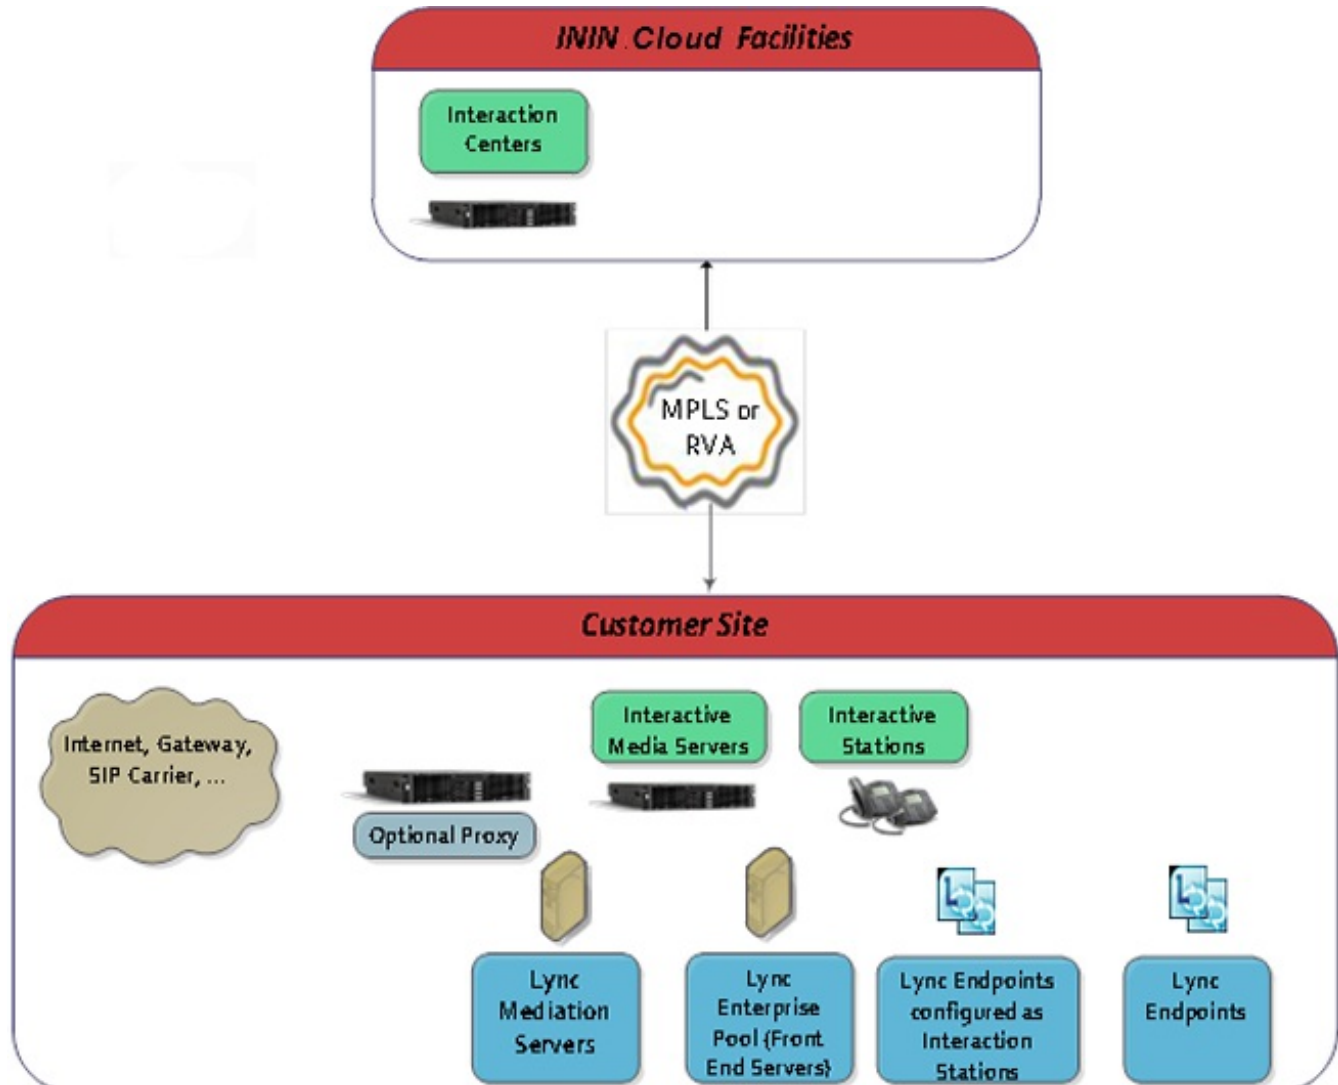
ININ Cloud Facilities

Interaction Centers

MPLS or RVA

Customer Site

Internet, Gateway, SIP Carrier, ...

Optional Proxy

Interactive Media Servers

Interactive Stations

Lync Mediation Servers

Lync Enterprise Pool (Front End Servers)

Lync Endpoints configured as Interaction Stations

Lync Endpoints